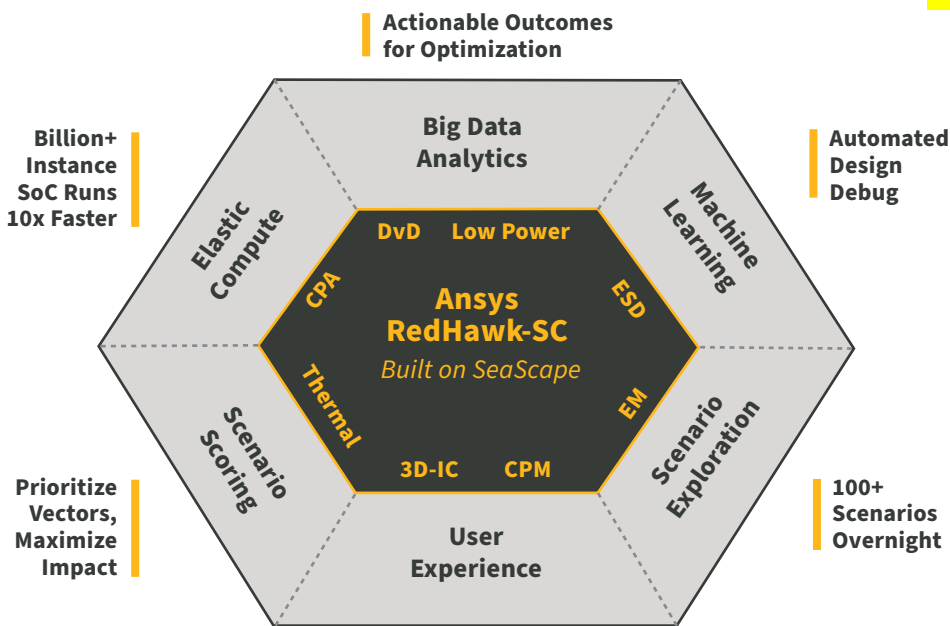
Actionable Outcomes for Optimization

Billion+ Instance SoC Runs 10x Faster

Automated Design Debug

Big Data Analytics

Elastic Compute

Machine Learning

DvD

Low Power

CPA

ESD

Ansys RedHawk-SC

Built on SeaScape

Thermal

EM

3D-IC

CPM

Scenario Scoring

Scenario Exploration

Prioritize Vectors, Maximize Impact

100+ Scenarios Overnight

User Experience